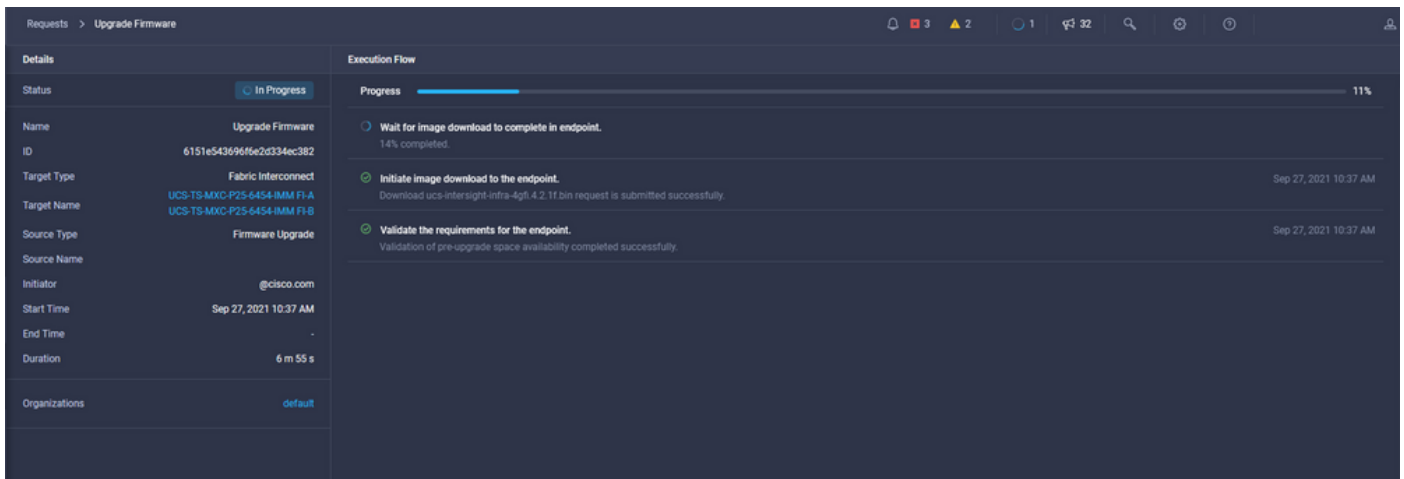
Requests > Upgrade Firmware

3 2 1 32

Details

Status In Progress

Name Upgrade Firmware
ID 6151e543696f6e2d334ec382
Target Type Fabric Interconnect
Target Name UCS-TS-MXC-P25-6454-IMM FI-A UCS-TS-MXC-P25-6454-IMM FI-B
Source Type Firmware Upgrade
Source Name
Initiator @cisco.com
Start Time Sep 27, 2021 10:37 AM
End Time -
Duration 6 m 55 s

Organizations default

Execution Flow

Progress 11%

Wait for image download to complete in endpoint.
14% completed.

Initiate image download to the endpoint.
Download ucs-intersight-infra-4gfi.4.2.1f.bin request is submitted successfully.
Sep 27, 2021 10:37 AM

Validate the requirements for the endpoint.
Validation of pre-upgrade space availability completed successfully.
Sep 27, 2021 10:37 AM